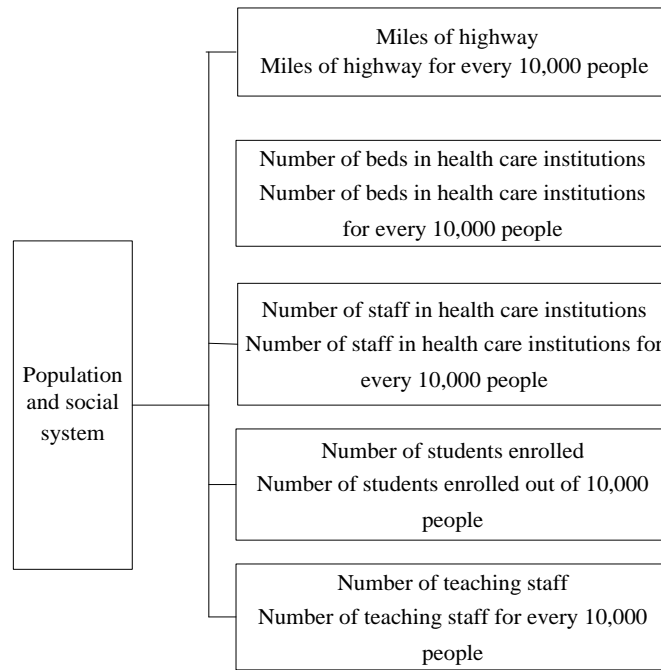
Population and social system

Miles of highway
Miles of highway for every 10,000 people

Number of beds in health care institutions
Number of beds in health care institutions for every 10,000 people

Number of staff in health care institutions
Number of staff in health care institutions for every 10,000 people

Number of students enrolled
Number of students enrolled out of 10,000 people

Number of teaching staff
Number of teaching staff for every 10,000 people